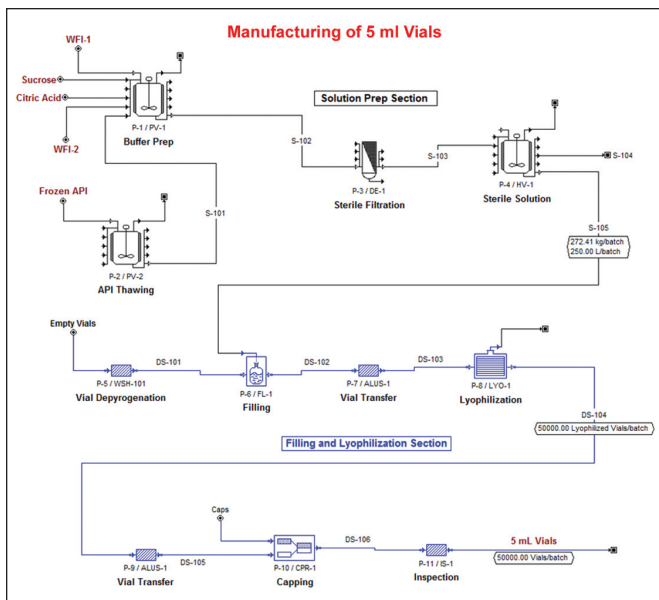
Manufacturing of 5 ml Vials

WFI-1
Sucrose
Citric Acid
WFI-2
P-1 / PV-1
Buffer Prep

Solution Prep Section

S-102
P-3 / DE-1
Sterile Filtration
S-103
P-4 / HV-1
Sterile Solution
S-104

Frozen API
S-101
P-2 / PV-2
API Thawing

S-105
272.41 kg/batch
250.00 L/batch

Empty Vials
P-5 / WSH-101
Vial Depyrogenation
DS-101
P-6 / FL-1
Filling
DS-102
P-7 / ALUS-1
Vial Transfer
DS-103
P-8 / LYO-1
Lyophilization
DS-104
50000.00 Lyophilized Vials/batch

Filling and Lyophilization Section

Caps
P-9 / ALUS-1
Vial Transfer
DS-105
P-10 / CPR-1
Capping
DS-106
P-11 / IS-1
Inspection
5 mL Vials
50000.00 Vials/batch